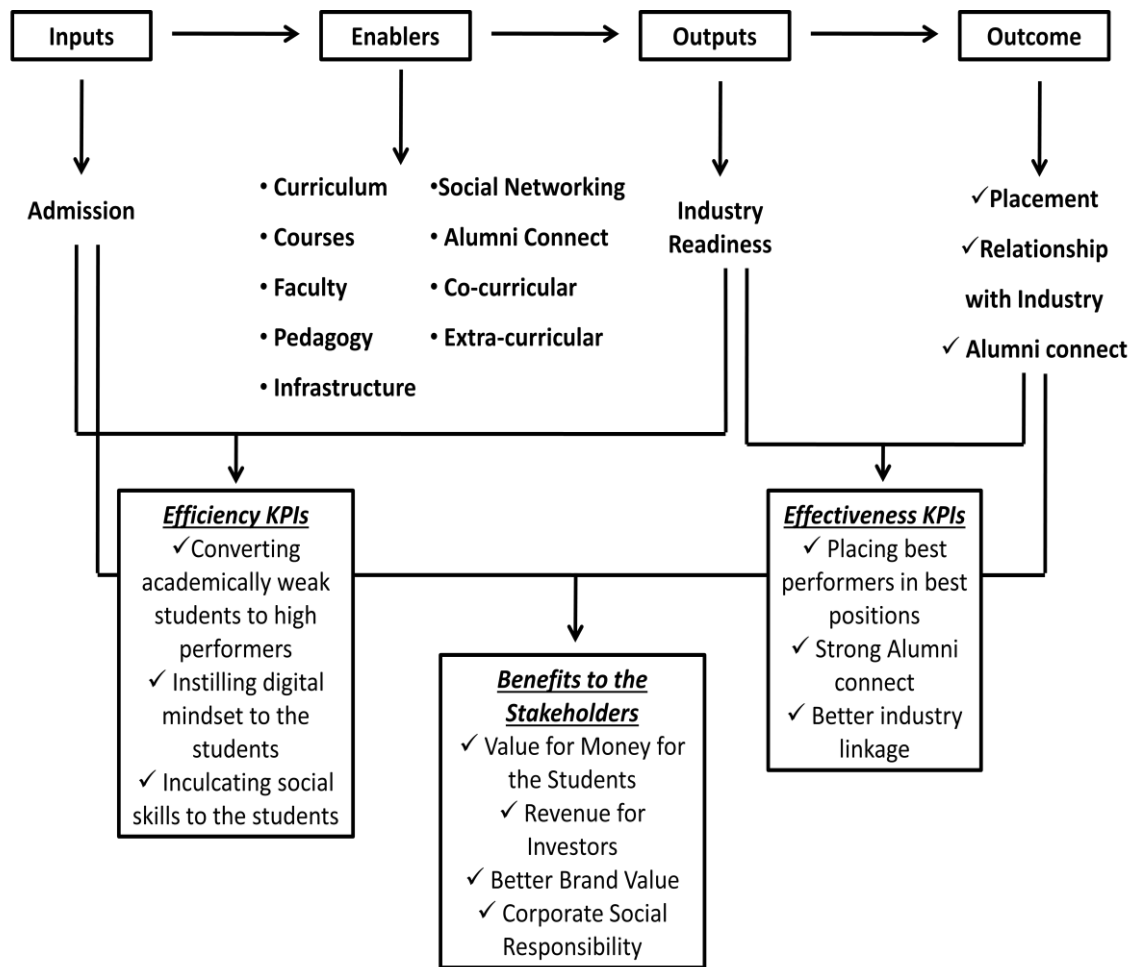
Inputs

Enablers

Outputs

Outcome

Admission

• Curriculum
• Courses
• Faculty
• Pedagogy
• Infrastructure

•Social Networking
• Alumni Connect
• Co-curricular
• Extra-curricular

Industry Readiness

✓Placement
✓Relationship with Industry
✓ Alumni connect

Efficiency KPIs
✓Converting academically weak students to high performers
✓ Instilling digital mindset to the students
✓ Inculcating social skills to the students

Effectiveness KPIs
✓ Placing best performers in best positions
✓ Strong Alumni connect
✓ Better industry linkage

Benefits to the Stakeholders
✓ Value for Money for the Students
✓ Revenue for Investors
✓ Better Brand Value
✓ Corporate Social Responsibility